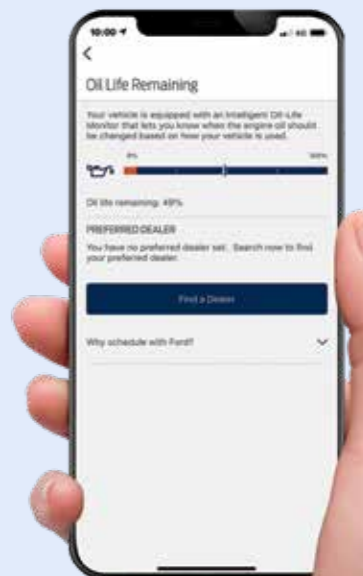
10:00

<

Oil Life Remaining

Your vehicle is equipped with an Intelligent Oil-Life Monitor that lets you know when the engine oil should be changed based on how your vehicle is used.

0%

100%

Oil life remaining: 49%

PREFERRED DEALER

You have no preferred dealer set. Search now to find your preferred dealer.

Find a Dealer

Why schedule with Ford?